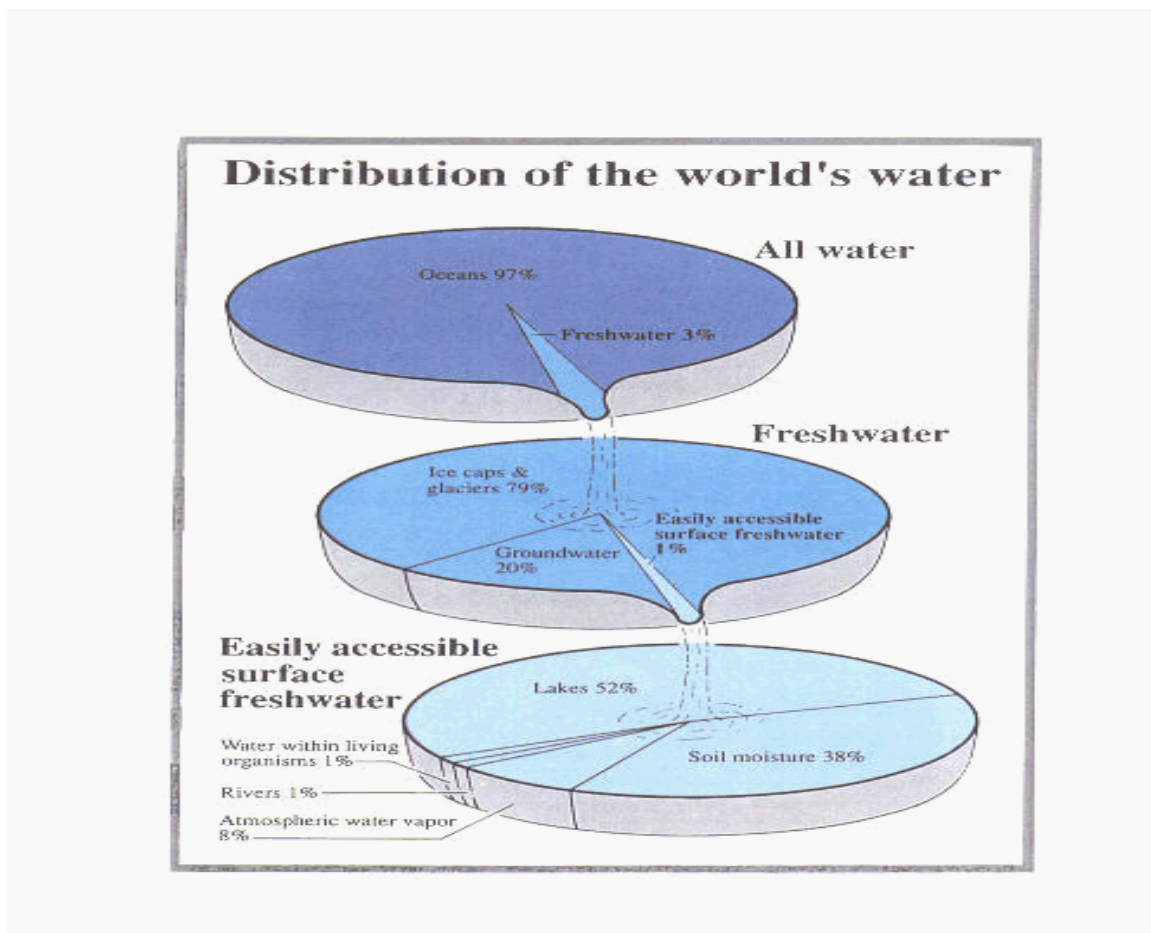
Distribution of the world's water

All water

Oceans 97%

Freshwater 3%

Freshwater

Ice caps & glaciers 79%

Easily accessible surface freshwater 1%

Groundwater 20%

Easily accessible surface freshwater

Lakes 52%

Soil moisture 38%

Water within living organisms 1%

Rivers 1%

Atmospheric water vapor 8%